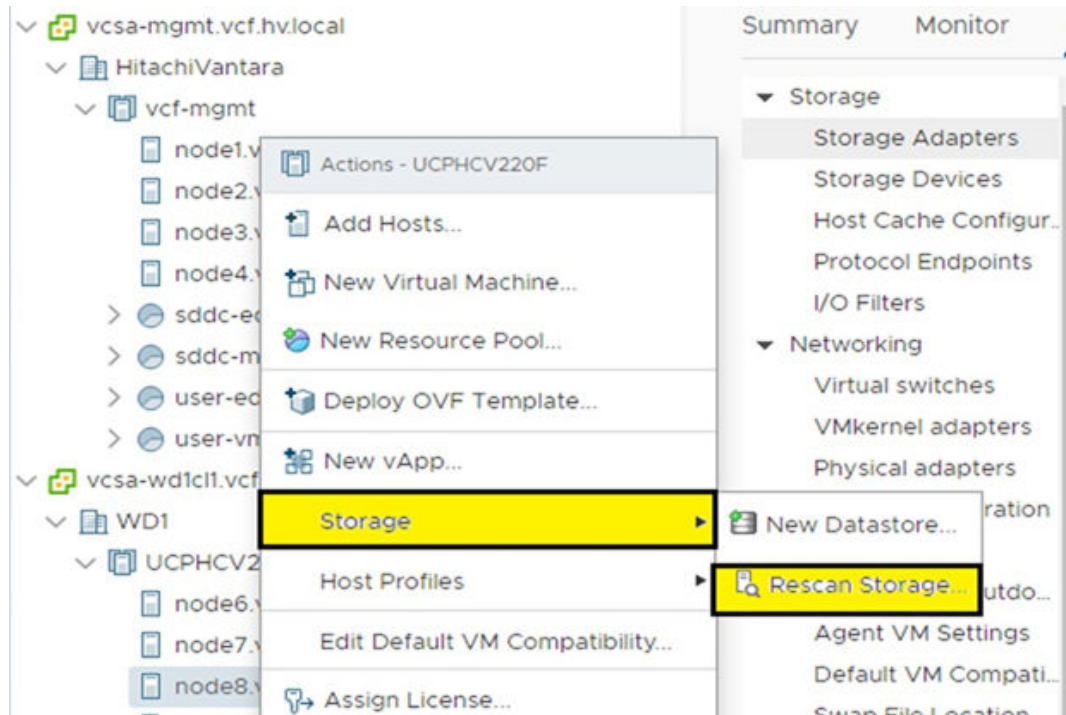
vcsa-mgmt.vcf.hv.local
HitachiVantara
vcf-mgmt
node1.v
node2.v
node3.v
node4.v
sddc-e
sddc-m
user-e
user-vm
vcsa-wd1cl1.vcf
WD1
UCPHCV2
node6.
node7.
node8.

Actions - UCPHCV220F
Add Hosts...
New Virtual Machine...
New Resource Pool...
Deploy OVF Template...
New vApp...
Storage
Host Profiles
Edit Default VM Compatibility...
Assign License...

New Datastore...
Rescan Storage...

Summary Monitor
Storage
Storage Adapters
Storage Devices
Host Cache Configur...
Protocol Endpoints
I/O Filters
Networking
Virtual switches
VMkernel adapters
Physical adapters
ration
utdo...
Agent VM Settings
Default VM Compati...
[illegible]